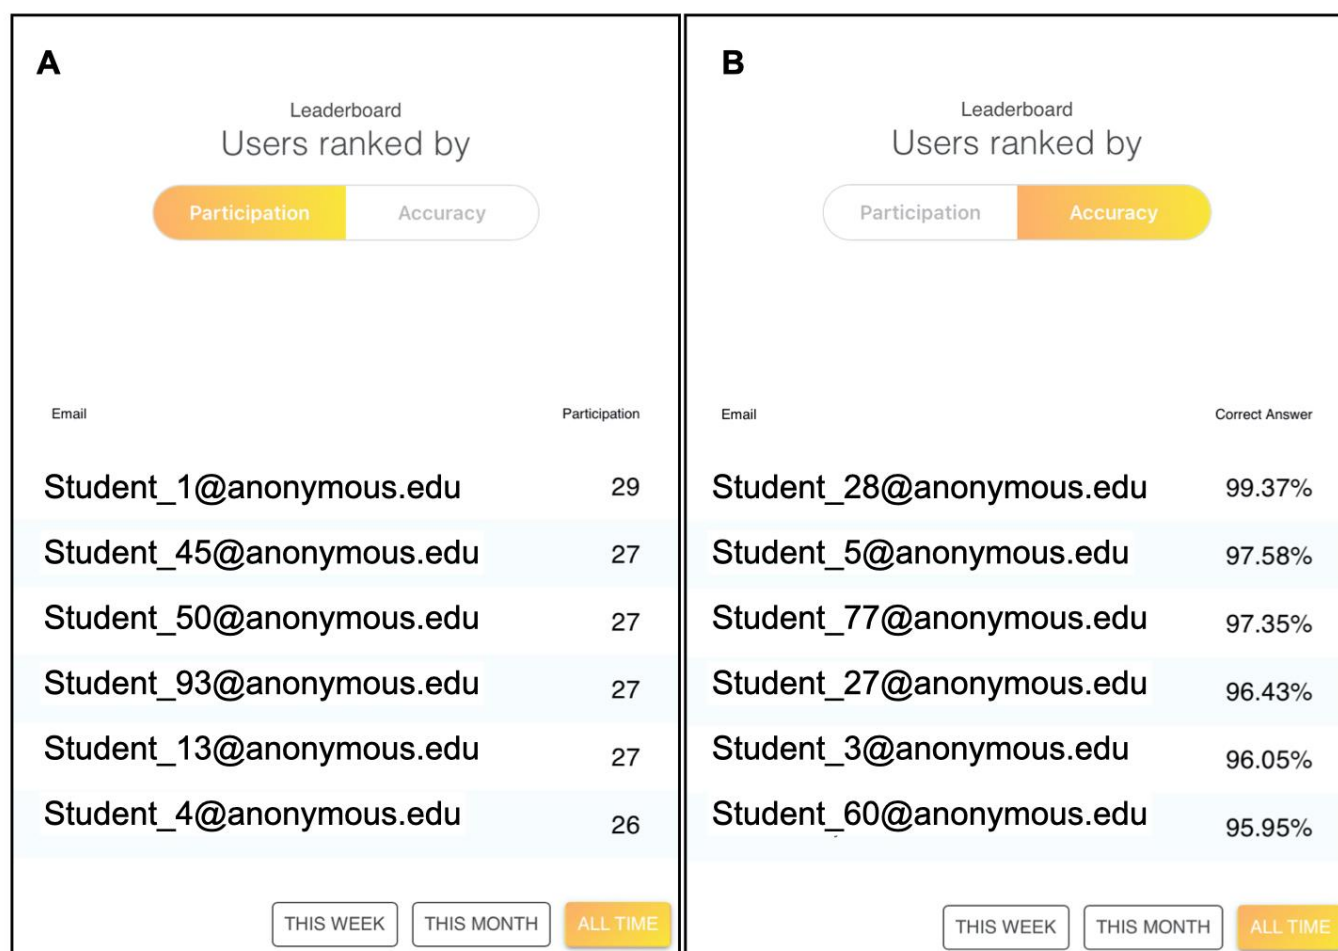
A

Leaderboard
Users ranked by

Participation Accuracy

| Email | Participation |
|---|---|
| Student_1@anonymous.edu | 29 |
| Student_45@anonymous.edu | 27 |
| Student_50@anonymous.edu | 27 |
| Student_93@anonymous.edu | 27 |
| Student_13@anonymous.edu | 27 |
| Student_4@anonymous.edu | 26 |

THIS WEEK THIS MONTH ALL TIME

B

Leaderboard
Users ranked by

Participation Accuracy

| Email | Correct Answer |
|---|---|
| Student_28@anonymous.edu | 99.37% |
| Student_5@anonymous.edu | 97.58% |
| Student_77@anonymous.edu | 97.35% |
| Student_27@anonymous.edu | 96.43% |
| Student_3@anonymous.edu | 96.05% |
| Student_60@anonymous.edu | 95.95% |

THIS WEEK THIS MONTH ALL TIME